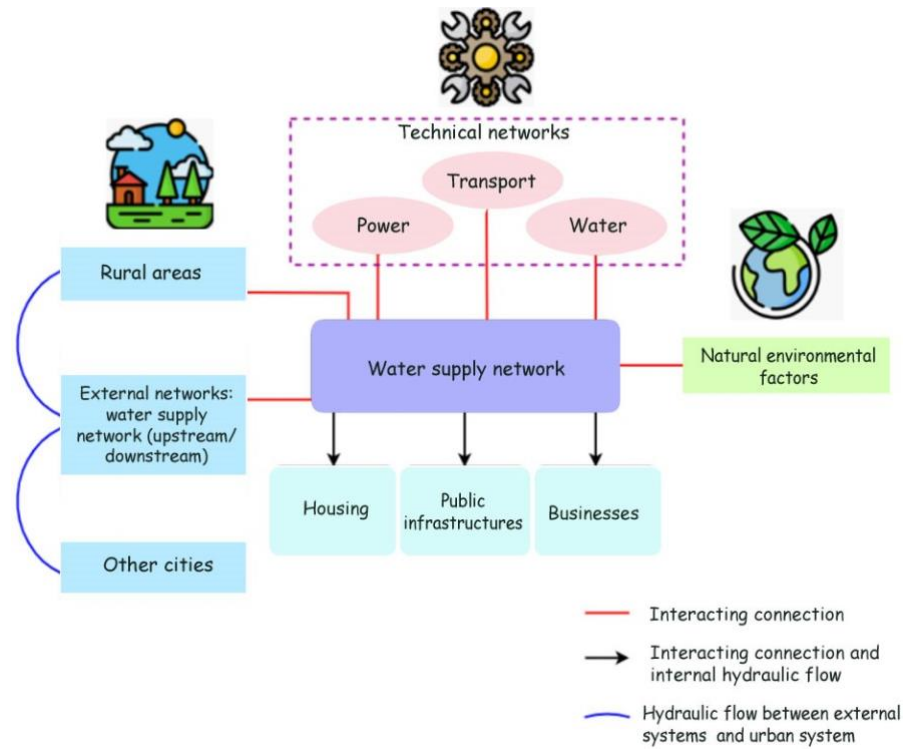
Technical networks

Transport

Power

Water

Rural areas

Water supply network

Natural environmental factors

External networks: water supply network (upstream/ downstream)

Housing

Public infrastructures

Businesses

Other cities

Interacting connection

Interacting connection and internal hydraulic flow

Hydraulic flow between external systems and urban system